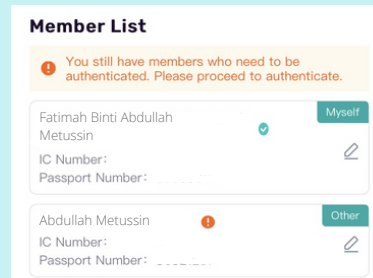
Member List

You still have members who need to be authenticated. Please proceed to authenticate.

Fatimah Binti Abdullah Metussin

Myself

IC Number:
Passport Number: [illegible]

Abdullah Metussin

Other

IC Number:
Passport Number: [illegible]